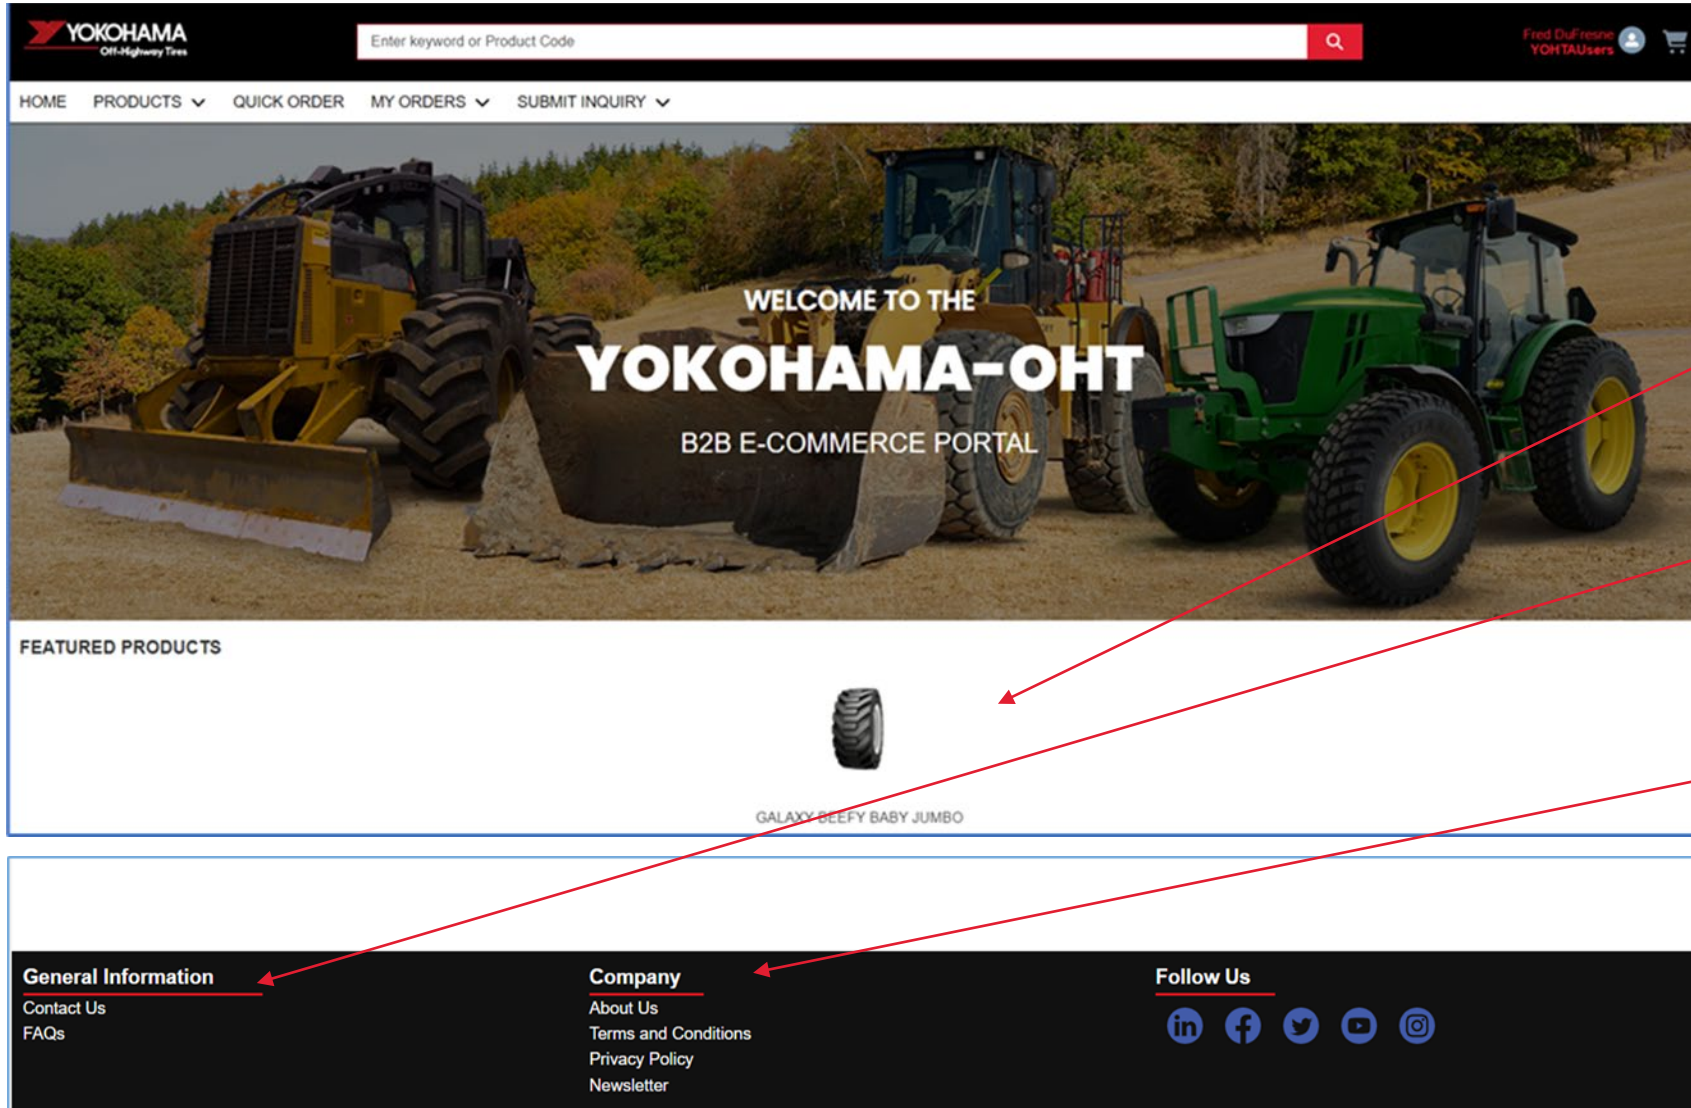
YOKOHAMA
Off-Highway Tires

Enter keyword or Product Code

Fred DuFresne
YOHTAUsers

HOME PRODUCTS QUICK ORDER MY ORDERS SUBMIT INQUIRY

WELCOME TO THE
YOKOHAMA-OHT
B2B E-COMMERCE PORTAL

FEATURED PRODUCTS

GALAXY BEEFY BABY JUMBO

General Information
Contact Us
FAQs

Company
About Us
Terms and Conditions
Privacy Policy
Newsletter

Follow Us